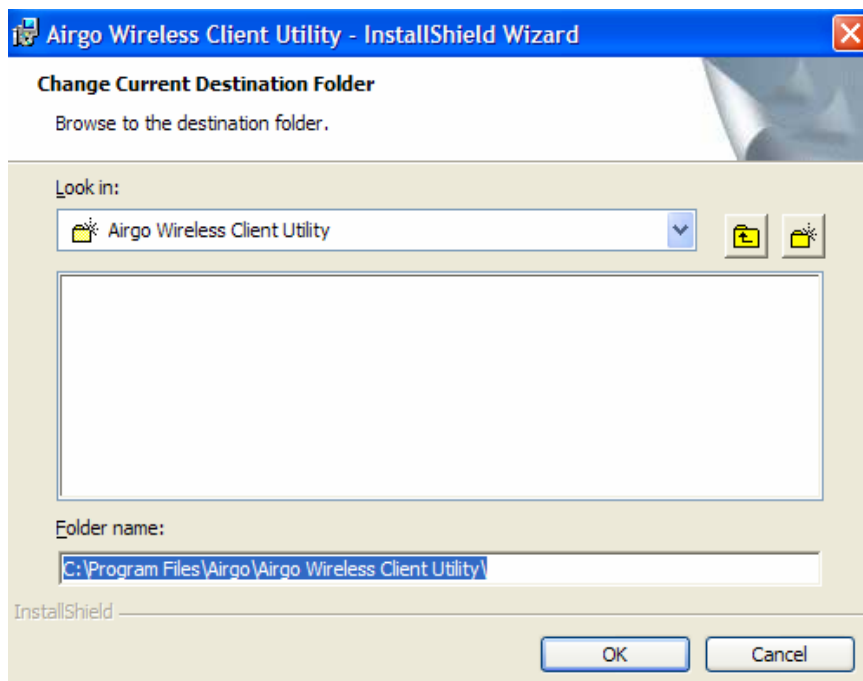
Airgo Wireless Client Utility - InstallShield Wizard

Change Current Destination Folder

Browse to the destination folder.

Look in:

Airgo Wireless Client Utility

Folder name:

C:\Program Files\Airgo\Airgo Wireless Client Utility\

InstallShield

OK

Cancel